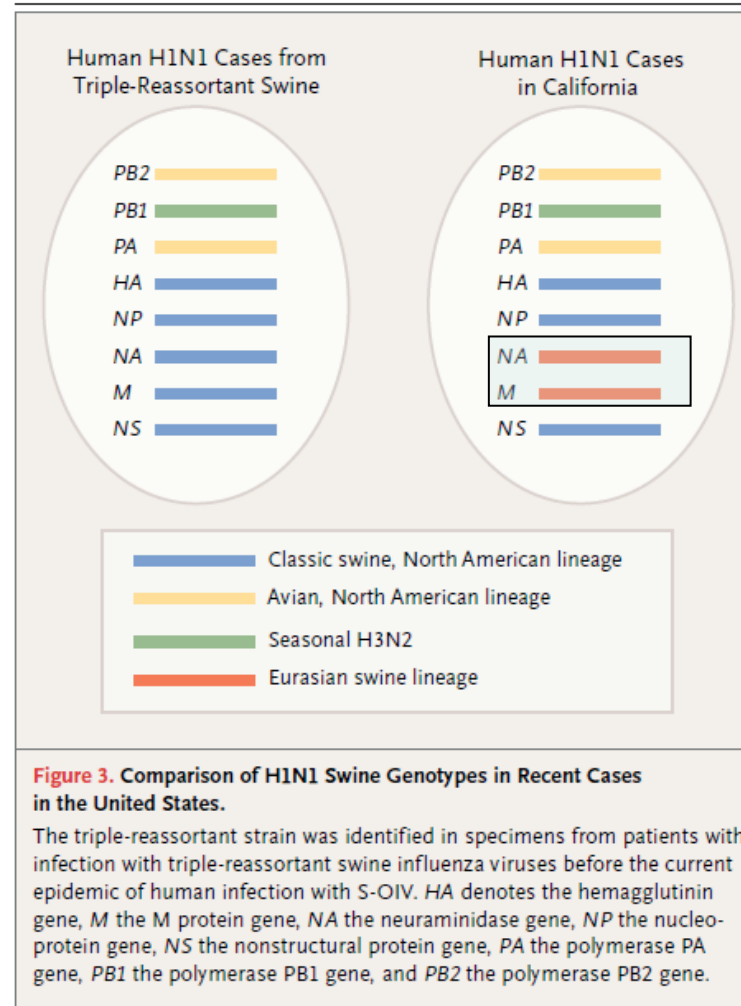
Human H1N1 Cases from Triple-Reassortant Swine

PB2
PB1
PA
HA
NP
NA
M
NS

Human H1N1 Cases in California

PB2
PB1
PA
HA
NP
NA
M
NS

Classic swine, North American lineage
Avian, North American lineage
Seasonal H3N2
Eurasian swine lineage

**Figure 3.** **Comparison of H1N1 Swine Genotypes in Recent Cases in the United States.**

The triple-reassortant strain was identified in specimens from patients with infection with triple-reassortant swine influenza viruses before the current epidemic of human infection with S-OIV. *HA* denotes the hemagglutinin gene, *M* the M protein gene, *NA* the neuraminidase gene, *NP* the nucleoprotein gene, *NS* the nonstructural protein gene, *PA* the polymerase PA gene, *PB1* the polymerase PB1 gene, and *PB2* the polymerase PB2 gene.